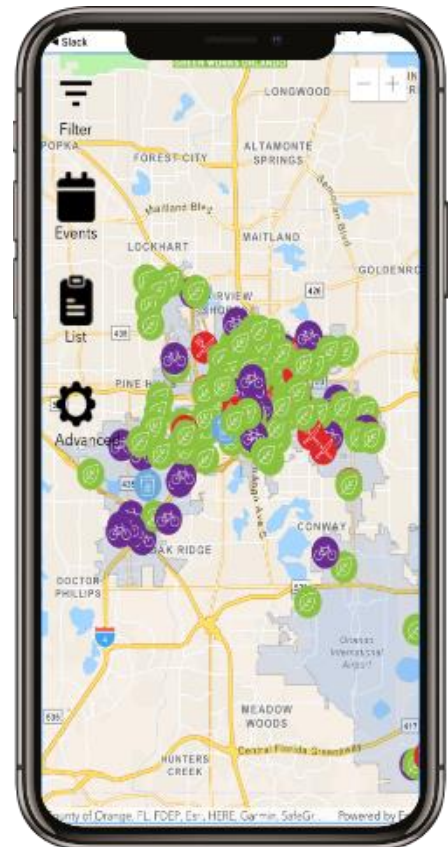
◂ Slack

GREEN WORKS ORLANDO

Filter

Events

List

Advanced

−
+

LONGWOOD
POPKA
FOREST CITY
ALTAMONTE SPRINGS
Maitland Blvd
Semoran Blvd
LOCKHART
MAITLAND
GOLDENROD
FAIRVIEW SHORES
426
436
PINE HILLS
435
Orange Ave
OAK RIDGE
CONWAY
DOCTOR PHILLIPS
4
528
Orlando International Airport
535
MEADOW WOODS
417
HUNTERS CREEK
Central Florida Greeneway

County of Orange, FL, FDEP, Esri, HERE, Garmin, SafeGr...   Powered by E